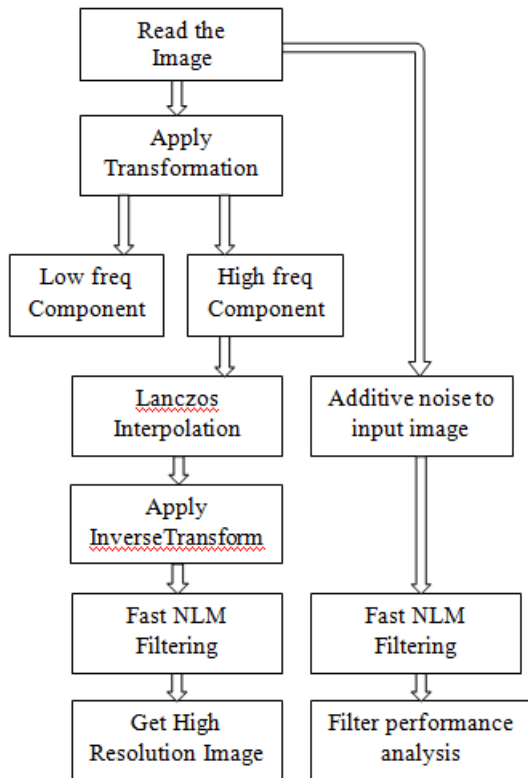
Read the Image

Apply Transformation

Low freq Component

High freq Component

Lanczos Interpolation

Apply InverseTransform

Fast NLM Filtering

Get High Resolution Image

Additive noise to input image

Fast NLM Filtering

Filter performance analysis